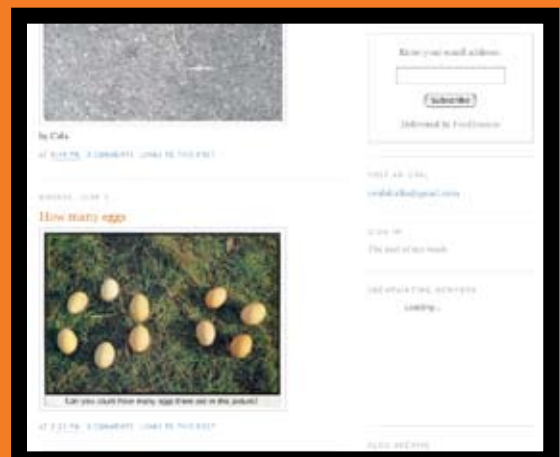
by Cela

AT 8:18 PM 3 COMMENTS LINKS TO THIS POST

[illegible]

How many eggs

Can you count how many eggs there are in this picture?

AT 3:21 PM 3 COMMENTS LINKS TO THIS POST

Enter your email address:

Subscribe

Delivered by FeedBurner

VISIT AN OWL

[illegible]

SIGN IN

The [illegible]

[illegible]

Loading...

BLOG ARCHIVE